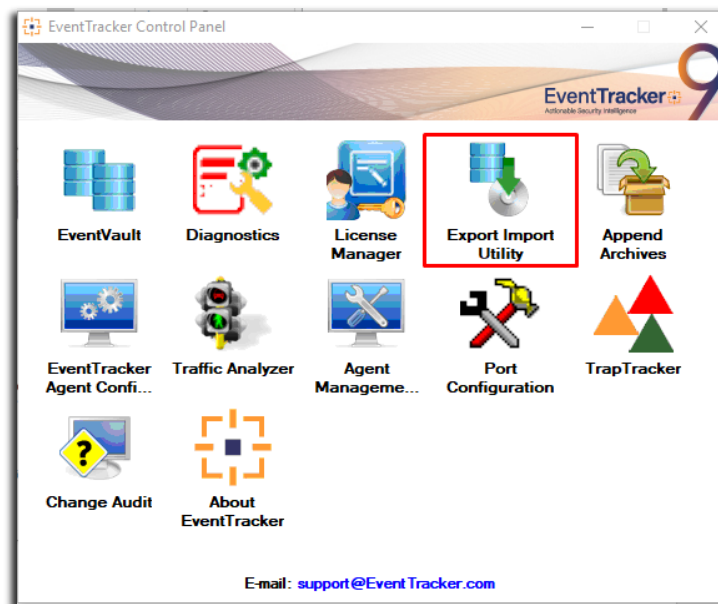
EventTracker Control Panel

EventTracker 9
Actionable Security Intelligence

EventVault

Diagnostics

License Manager

Export Import Utility

Append Archives

EventTracker Agent Confi...

Traffic Analyzer

Agent Manageme...

Port Configuration

TrapTracker

Change Audit

About EventTracker

E-mail: support@EventTracker.com